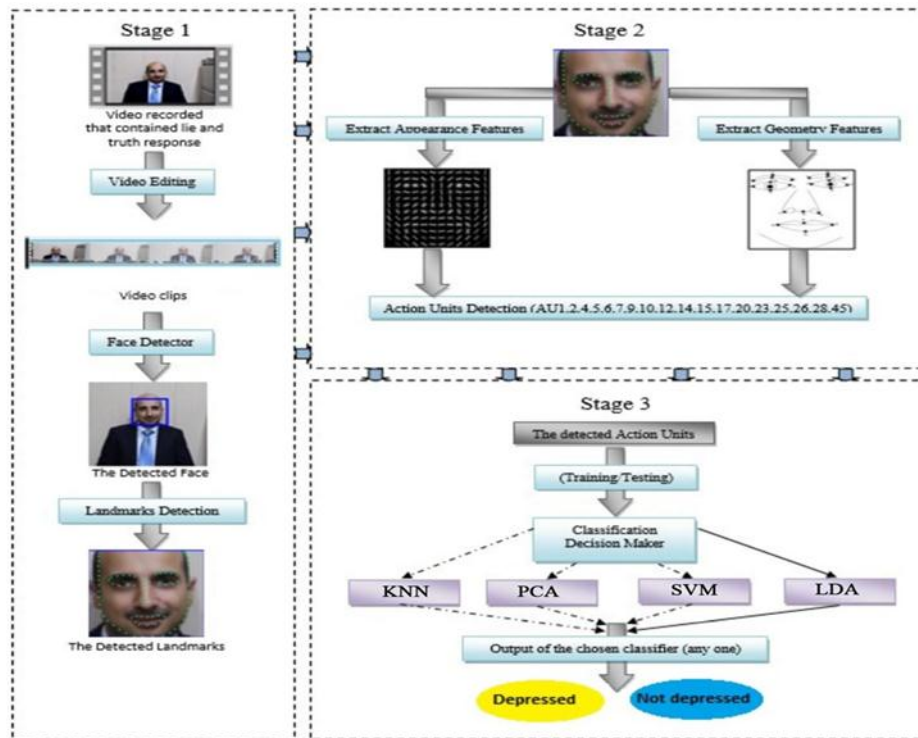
Stage 1

Video recorded that contained lie and truth response

Video Editing

Video clips

Face Detector

The Detected Face

Landmarks Detection

The Detected Landmarks

Stage 2

Extract Appearance Features

Extract Geometry Features

Action Units Detection (AU1,2,4,5,6,7,9,10,12,14,15,17,20,23,25,26,28,45)

Stage 3

The detected Action Units

(Training/Testing)

Classification Decision Maker

KNN

PCA

SVM

LDA

Output of the chosen classifier (any one)

Depressed

Not depressed